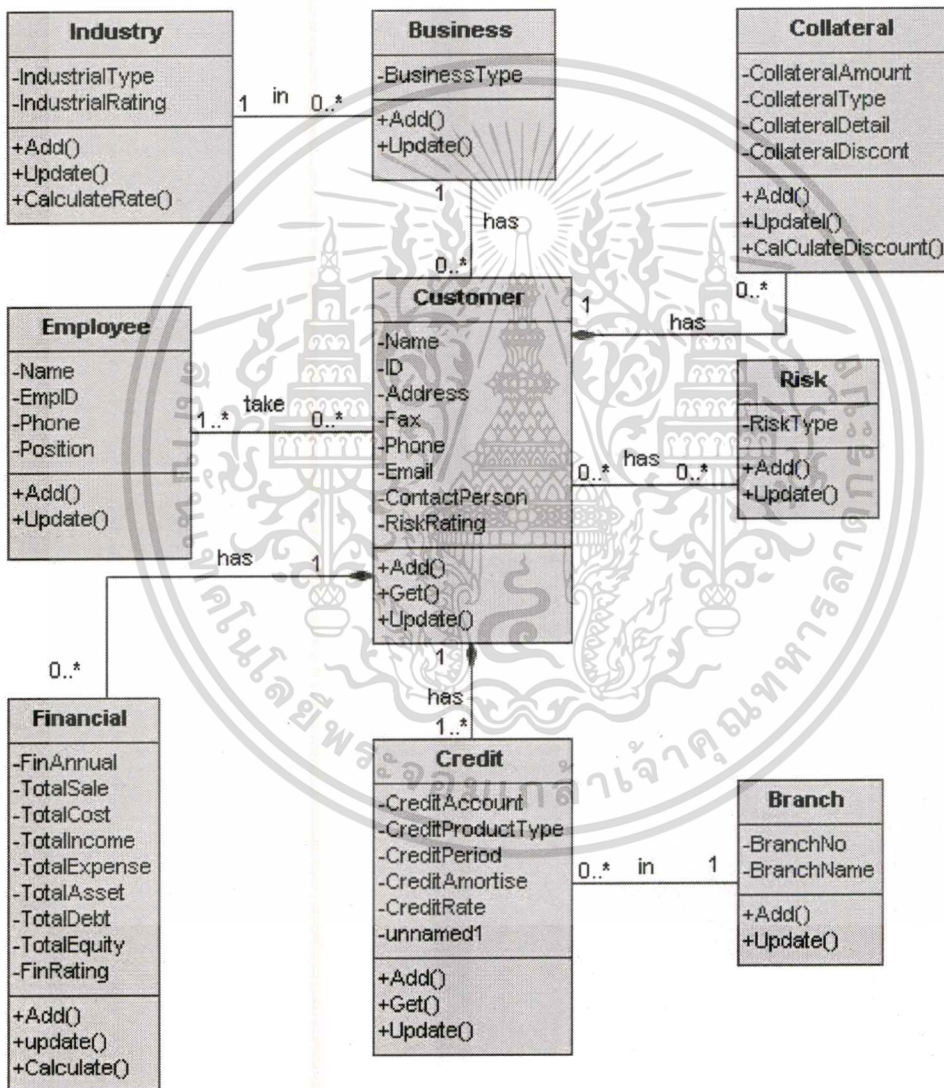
Industry
-IndustrialType
-IndustrialRating
+Add()
+Update()
+CalculateRate()

1 in 0..*

Business
-BusinessType
+Add()
+Update()

Collateral
-CollateralAmount
-CollateralType
-CollateralDetail
-CollateralDiscont
+Add()
+Updatel()
+CalCulateDiscount()

1 has 0..*

Customer
-Name
-ID
-Address
-Fax
-Phone
-Email
-ContactPerson
-RiskRating
+Add()
+Get()
+Update()

1 has 0..*

Employee
-Name
-EmpID
-Phone
-Position
+Add()
+Update()

1..* take 0..*

Risk
-RiskType
+Add()
+Update()

0..* has 0..*

has 1

0..*

Financial
-FinAnnual
-TotalSale
-TotalCost
-TotalIncome
-TotalExpense
-TotalAsset
-TotalDebt
-TotalEquity
-FinRating
+Add()
+update()
+Calculate()

1 has 1..*

Credit
-CreditAccount
-CreditProductType
-CreditPeriod
-CreditAmortise
-CreditRate
-unnamed1
+Add()
+Get()
+Update()

0..* in 1

Branch
-BranchNo
-BranchName
+Add()
+Update()